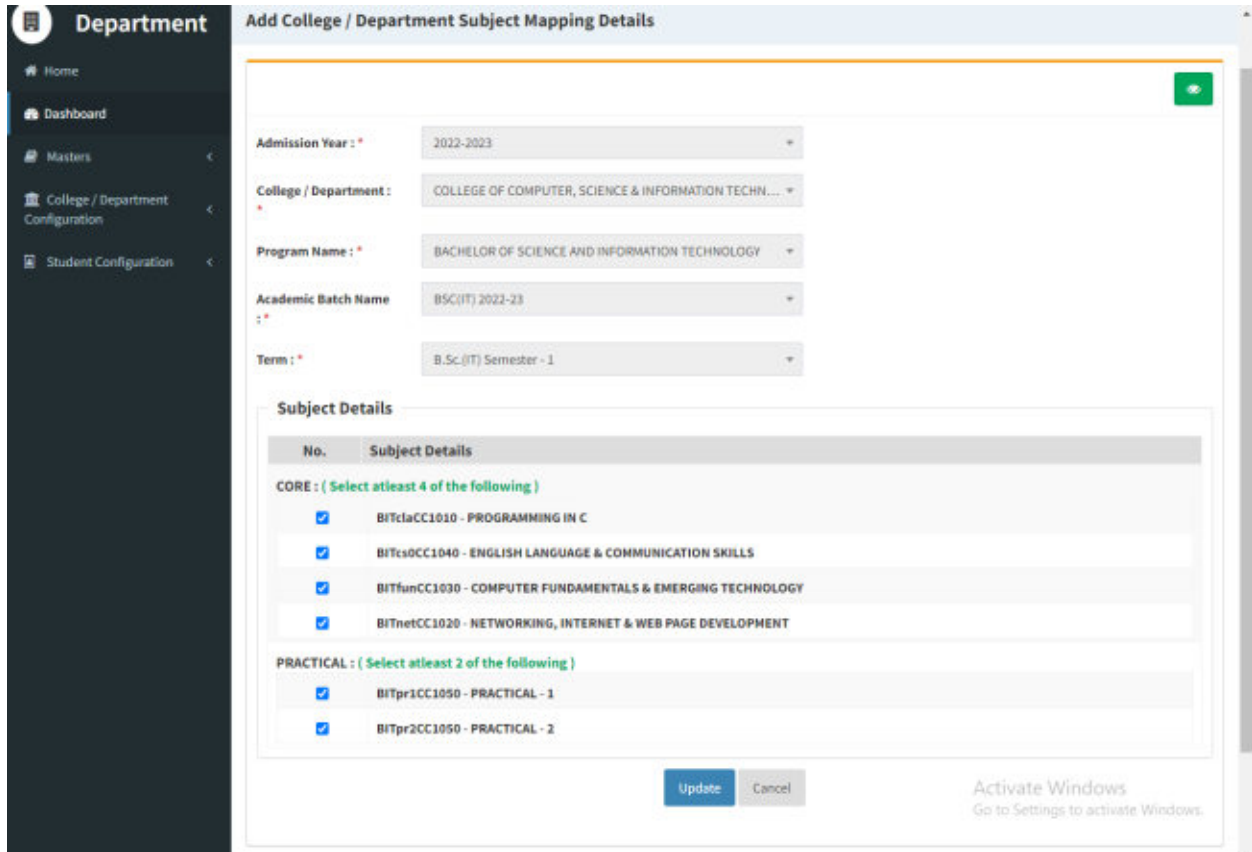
Department

Home

Dashboard

Masters

College / Department Configuration

Student Configuration

Add College / Department Subject Mapping Details

Admission Year : *
2022-2023

College / Department : *
COLLEGE OF COMPUTER, SCIENCE & INFORMATION TECHN...

Program Name : *
BACHELOR OF SCIENCE AND INFORMATION TECHNOLOGY

Academic Batch Name : *
BSC(IT) 2022-23

Term : *
B.Sc.(IT) Semester - 1

Subject Details

| No. | Subject Details |
|---|---|
| CORE : ( Select atleast 4 of the following ) | |
| ☑ | BITclaCC1010 - PROGRAMMING IN C |
| ☑ | BITcs0CC1040 - ENGLISH LANGUAGE & COMMUNICATION SKILLS |
| ☑ | BITfunCC1030 - COMPUTER FUNDAMENTALS & EMERGING TECHNOLOGY |
| ☑ | BITnetCC1020 - NETWORKING, INTERNET & WEB PAGE DEVELOPMENT |
| PRACTICAL : ( Select atleast 2 of the following ) | |
| ☑ | BITpr1CC1050 - PRACTICAL - 1 |
| ☑ | BITpr2CC1050 - PRACTICAL - 2 |

Update Cancel

Activate Windows
Go to Settings to activate Windows.